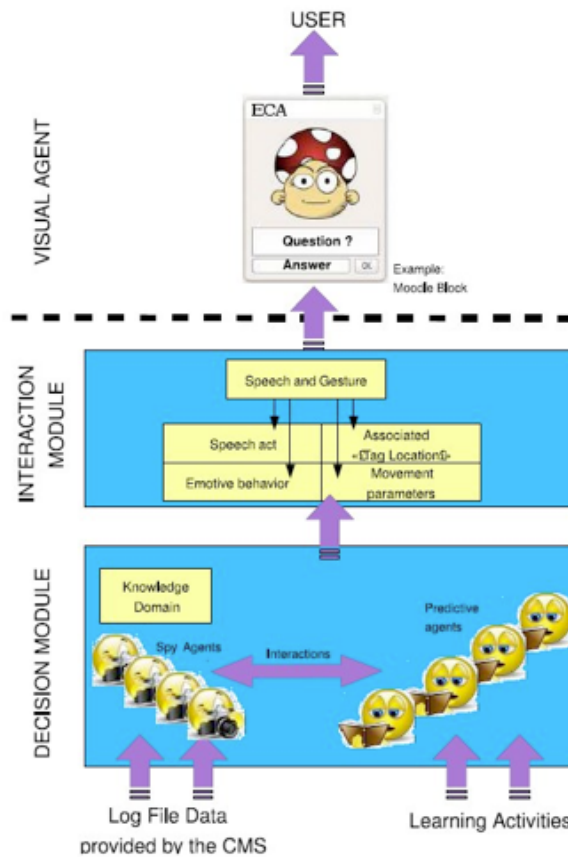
USER

VISUAL AGENT

ECA

Question ?

Answer

ok

Example:
Moodle Block

INTERACTION MODULE

Speech and Gesture

Speech act

Associated «Tag Location»

Emotive behavior

Movement parameters

DECISION MODULE

Knowledge Domain

Spy Agents

Interactions

Predictive agents

Log File Data provided by the CMS

Learning Activities